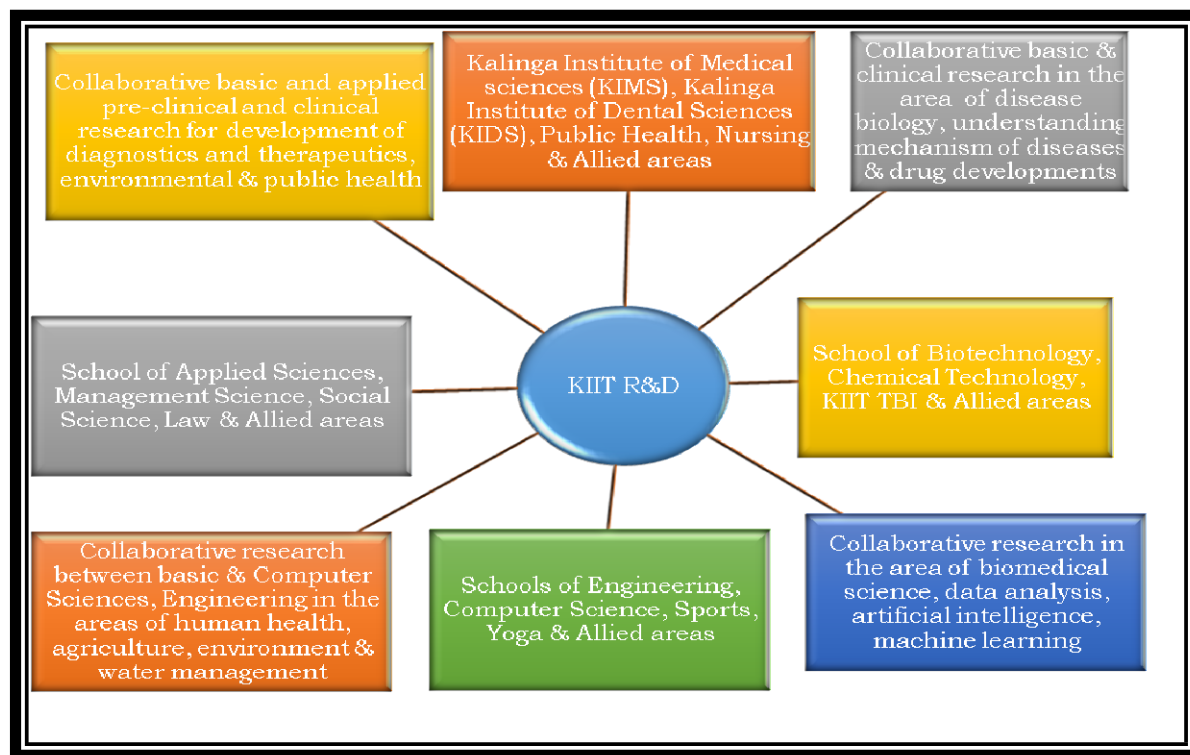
Collaborative basic and applied pre-clinical and clinical research for development of diagnostics and therapeutics, environmental & public health

Kalinga Institute of Medical sciences (KIMS), Kalinga Institute of Dental Sciences (KIDS), Public Health, Nursing & Allied areas

Collaborative basic & clinical research in the area of disease biology, understanding mechanism of diseases & drug developments

School of Applied Sciences, Management Science, Social Science, Law & Allied areas

KIIT R&D

School of Biotechnology, Chemical Technology, KIIT TBI & Allied areas

Collaborative research between basic & Computer Sciences, Engineering in the areas of human health, agriculture, environment & water management

Schools of Engineering, Computer Science, Sports, Yoga & Allied areas

Collaborative research in the area of biomedical science, data analysis, artificial intelligence, machine learning